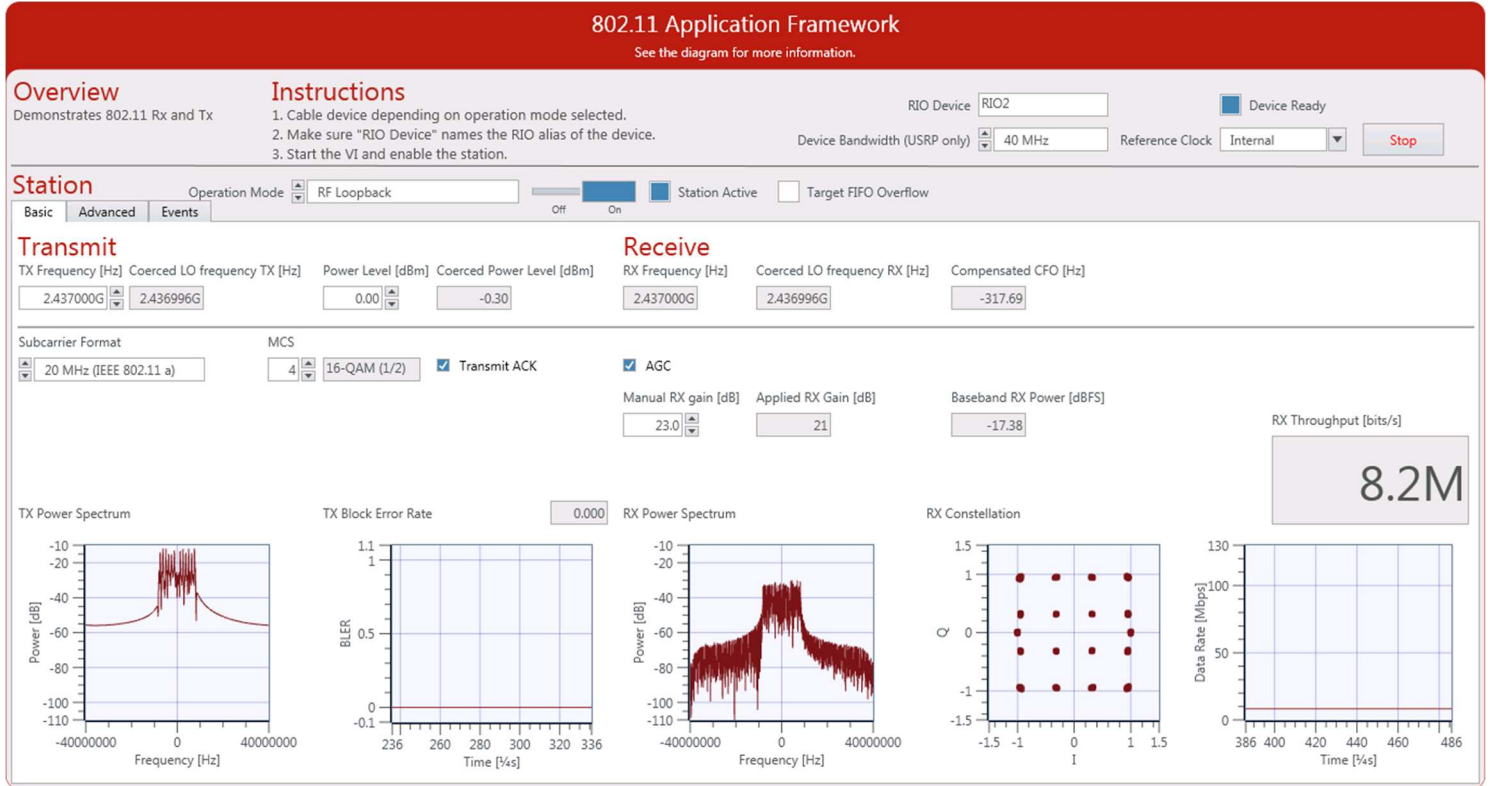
802.11 Application Framework
See the diagram for more information.

Overview
Demonstrates 802.11 Rx and Tx

Instructions
1. Cable device depending on operation mode selected.
2. Make sure "RIO Device" names the RIO alias of the device.
3. Start the VI and enable the station.

RIO Device RIO2
Device Ready
Device Bandwidth (USRP only) 40 MHz
Reference Clock Internal
Stop

Station
Operation Mode RF Loopback
Off On
Station Active
Target FIFO Overflow

Basic Advanced Events

Transmit
TX Frequency [Hz] 2.437000G
Coerced LO frequency TX [Hz] 2.436996G
Power Level [dBm] 0.00
Coerced Power Level [dBm] -0.30

Receive
RX Frequency [Hz] 2.437000G
Coerced LO frequency RX [Hz] 2.436996G
Compensated CFO [Hz] -317.69

Subcarrier Format
20 MHz (IEEE 802.11 a)
MCS
4 16-QAM (1/2)
Transmit ACK

AGC
Manual RX gain [dB] 23.0
Applied RX Gain [dB] 21
Baseband RX Power [dBFS] -17.38

RX Throughput [bits/s]
8.2M

TX Power Spectrum
-10 -20 -40 -60 -80 -100 -110
Power [dB]
-40000000 0 40000000
Frequency [Hz]

TX Block Error Rate 0.000
1.1 1 0.5 0 -0.1
BLER
236 260 280 300 320 336
Time [¼s]

RX Power Spectrum
-10 -20 -40 -60 -80 -100 -110
Power [dB]
-40000000 0 40000000
Frequency [Hz]

RX Constellation
1.5 1 0 -1 -1.5
Q
-1.5 -1 0 1 1.5
I

130 100 50 0
Data Rate [Mbps]
386 400 420 440 460 486
Time [¼s]